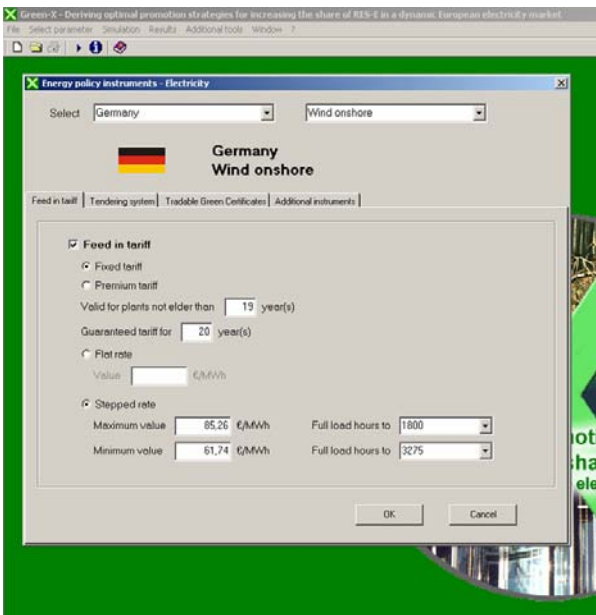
Green-X - Deriving optimal promotion strategies for increasing the share of RES-E in a dynamic European electricity market

File Select parameter Simulation Results Additional tools Window ?

Energy policy instruments - Electricity

Select Germany Wind onshore

Germany
Wind onshore

Feed in tariff | Tendering system | Tradable Green Certificates | Additional instruments

Feed in tariff

Fixed tariff

Premium tariff

Valid for plants not elder than 19 year(s)

Guaranteed tariff for 20 year(s)

Flat rate

Value €/MWh

Stepped rate

Maximum value 85,26 €/MWh Full load hours to 1800

Minimum value 61,74 €/MWh Full load hours to 3275

OK Cancel

mot
sha
ele